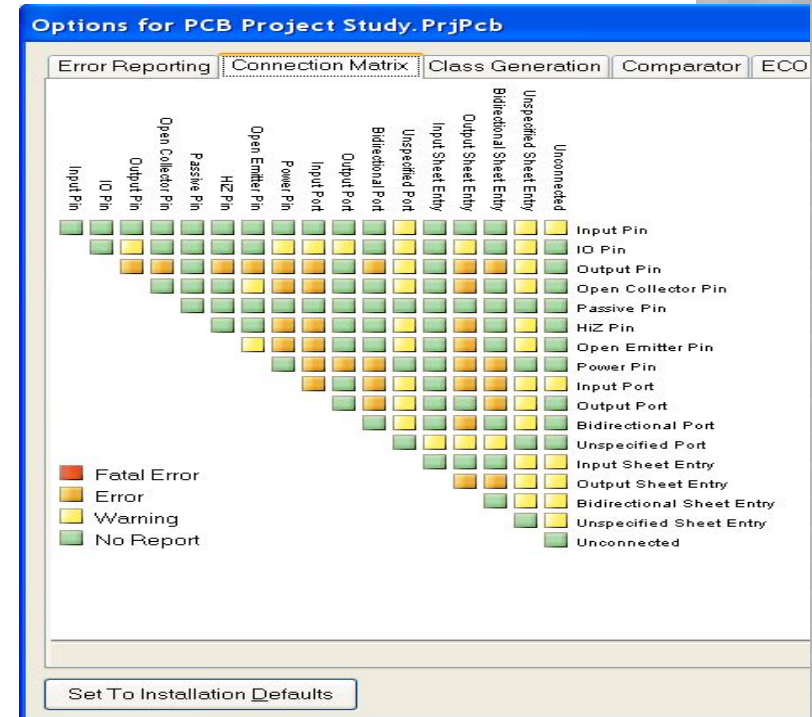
Options for PCB Project Study.PrjPcb

Error Reporting | Connection Matrix | Class Generation | Comparator | ECO

Input Pin
IO Pin
Output Pin
Open Collector Pin
Passive Pin
HiZ Pin
Open Emitter Pin
Power Pin
Input Port
Output Port
Bidirectional Port
Unspecified Port
Input Sheet Entry
Output Sheet Entry
Bidirectional Sheet Entry
Unspecified Sheet Entry
Unconnected

Input Pin
IO Pin
Output Pin
Open Collector Pin
Passive Pin
HiZ Pin
Open Emitter Pin
Power Pin
Input Port
Output Port
Bidirectional Port
Unspecified Port
Input Sheet Entry
Output Sheet Entry
Bidirectional Sheet Entry
Unspecified Sheet Entry
Unconnected

Fatal Error
Error
Warning
No Report

Set To Installation Defaults